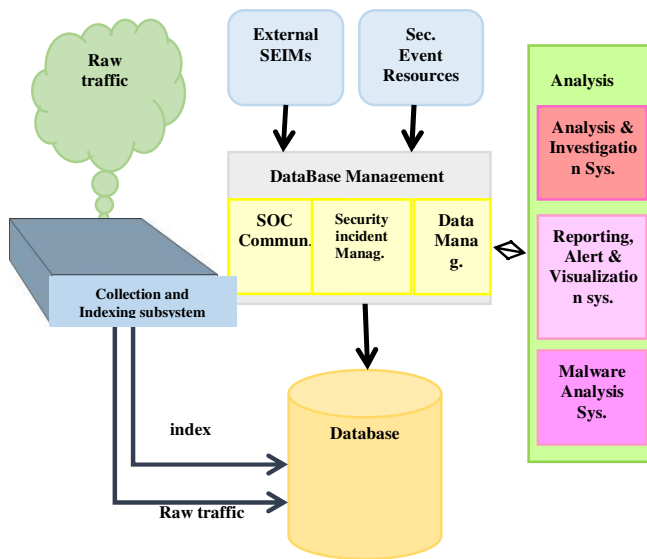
Raw traffic

External SEIMs

Sec. Event Resources

Analysis

DataBase Management

SOC Commun.

Security incident Manag.

Data Manag.

Analysis & Investigation Sys.

Reporting, Alert & Visualization sys.

Collection and Indexing subsystem

Malware Analysis Sys.

index

Database

Raw traffic